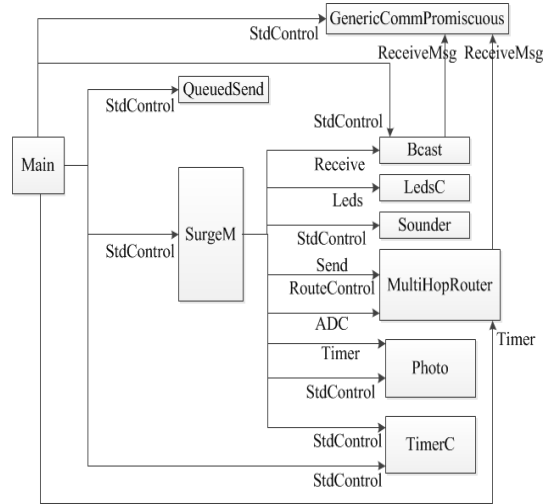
GenericCommPromiscuous
StdControl
ReceiveMsg
ReceiveMsg
QueuedSend
StdControl
StdControl
Bcast
Main
Receive
LedsC
Leds
SurgeM
Sounder
StdControl
StdControl
Send
RouteControl
MultiHopRouter
ADC
Timer
Timer
Photo
StdControl
StdControl
TimerC
StdControl